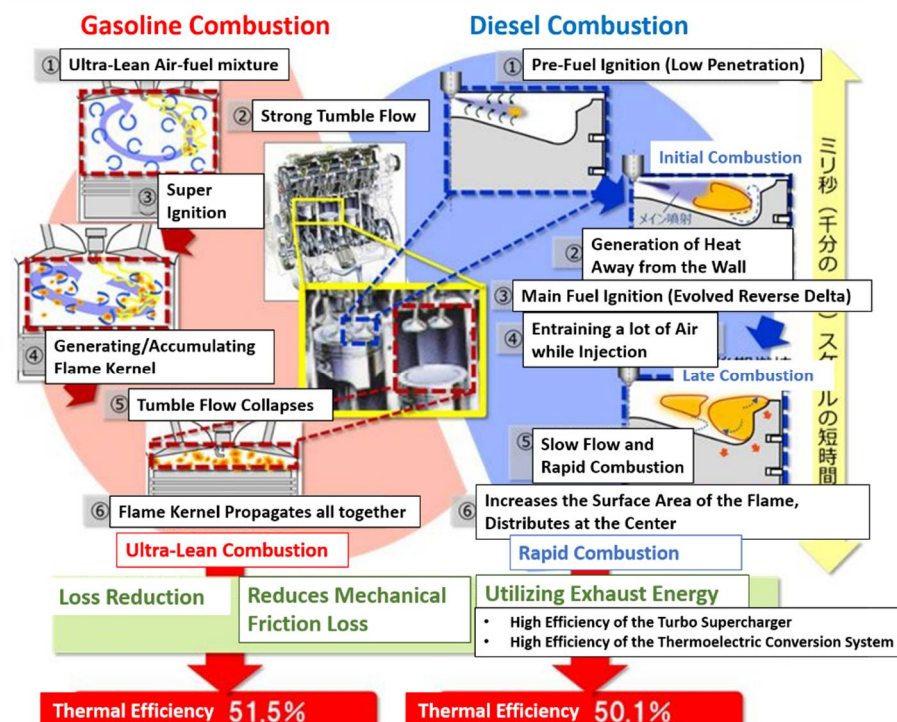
Gasoline Combustion

Diesel Combustion

① Ultra-Lean Air-fuel mixture

② Strong Tumble Flow

③ Super Ignition

④ Generating/Accumulating Flame Kernel

⑤ Tumble Flow Collapses

⑥ Flame Kernel Propagates all together

① Pre-Fuel Ignition (Low Penetration)

Initial Combustion

メイン噴射

② Generation of Heat Away from the Wall

③ Main Fuel Ignition (Evolved Reverse Delta)

④ Entraining a lot of Air while Injection

Late Combustion

⑤ Slow Flow and Rapid Combustion

⑥ Increases the Surface Area of the Flame, Distributes at the Center

ミリ秒（千分の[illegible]）スケールの短時間

Ultra-Lean Combustion

Rapid Combustion

Loss Reduction

Reduces Mechanical Friction Loss

Utilizing Exhaust Energy

• High Efficiency of the Turbo Supercharger
• High Efficiency of the Thermoelectric Conversion System

Thermal Efficiency 51.5%

Thermal Efficiency 50.1%